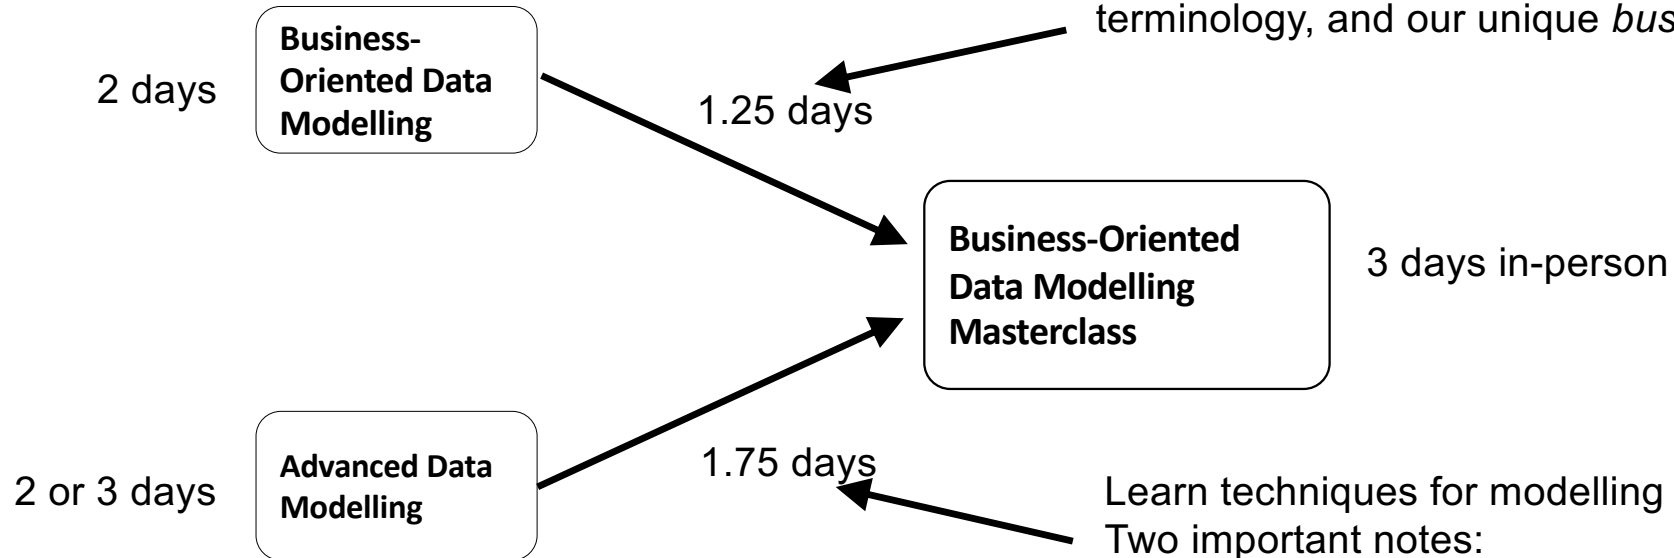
terminology, and our unique *bus*

2 days

Business-Oriented Data Modelling

1.25 days

Business-Oriented Data Modelling Masterclass

3 days in-person

2 or 3 days

Advanced Data Modelling

1.75 days

Learn techniques for modelling
Two important notes: